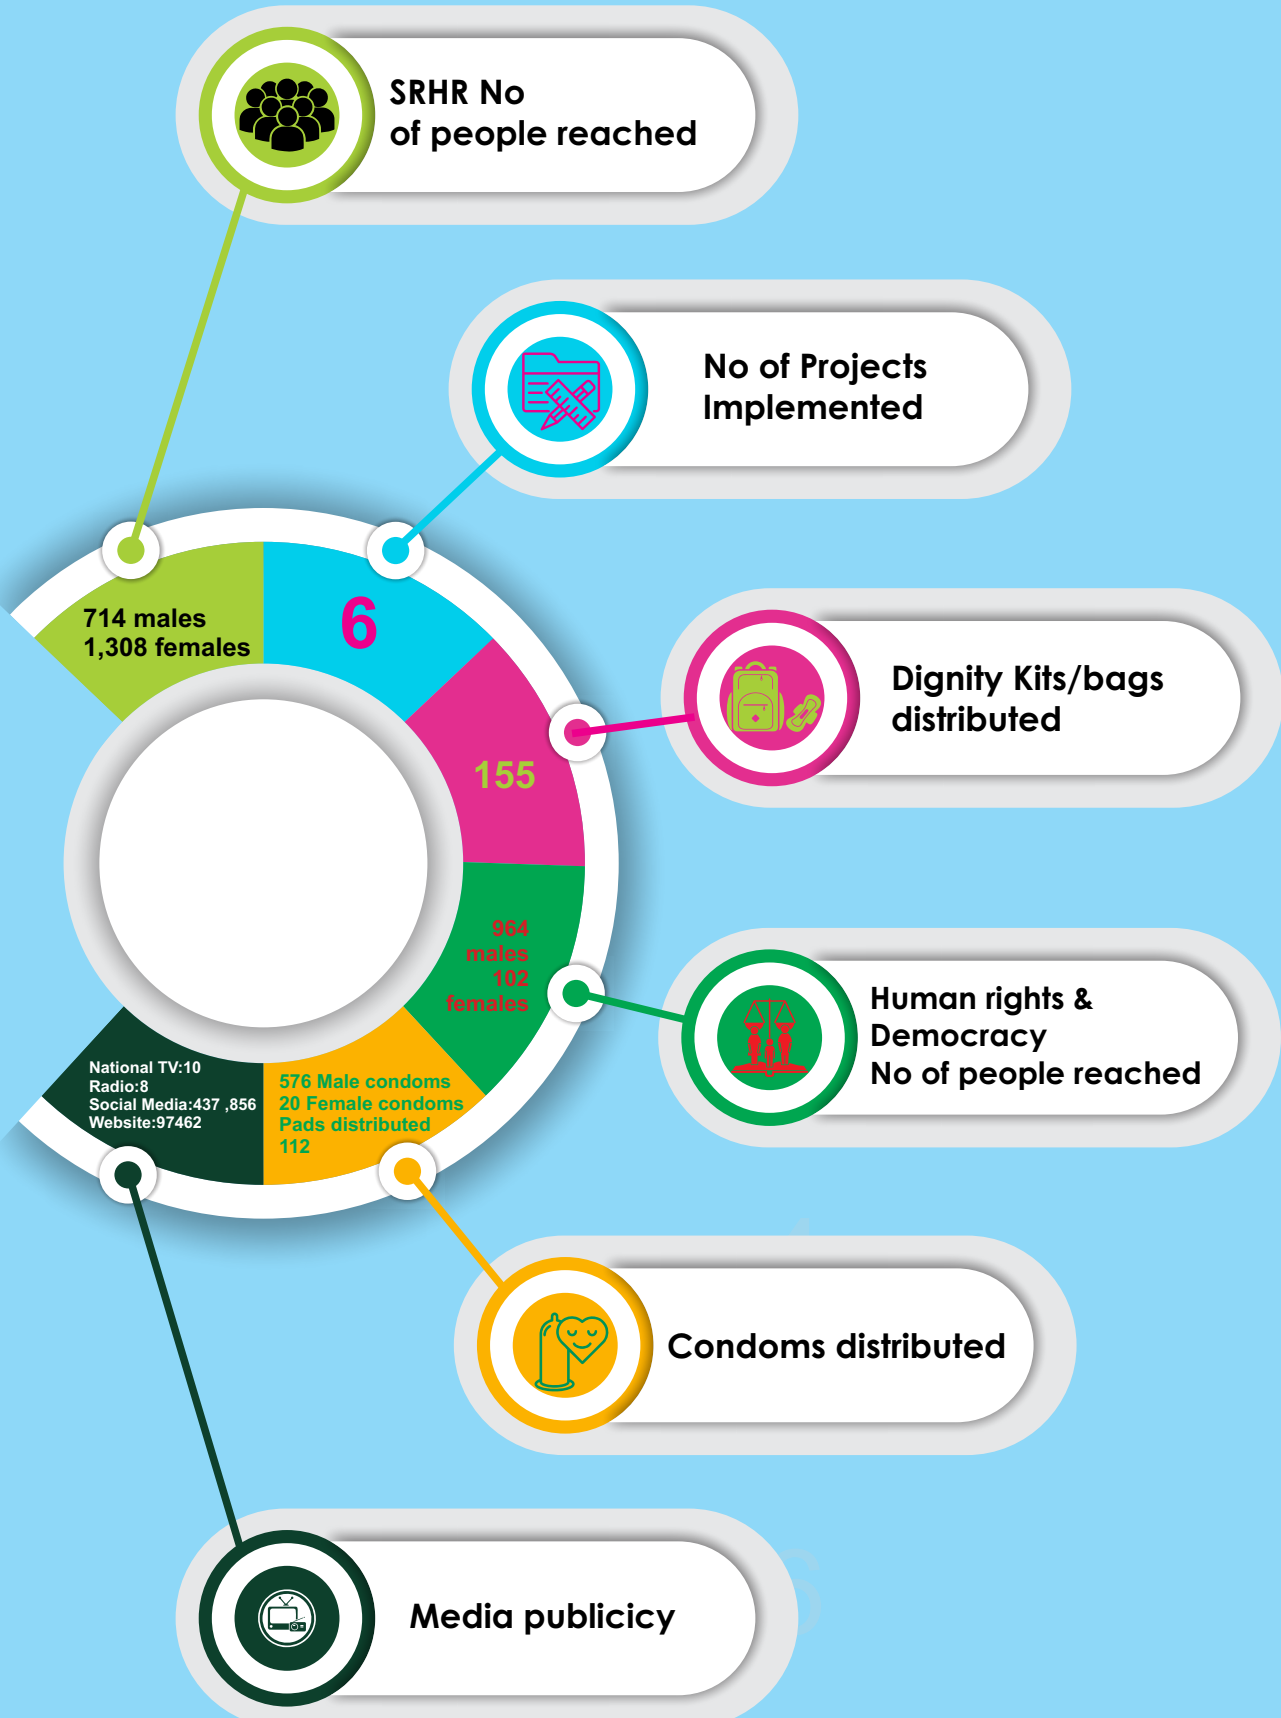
SRHR No of people reached

No of Projects Implemented

714 males 1,308 females

6

Dignity Kits/bags distributed

155

964 males 102 females

Human rights & Democracy No of people reached

National TV:10
Radio:8
Social Media:437 ,856
Website:97462

576 Male condoms
20 Female condoms
Pads distributed
112

Condoms distributed

Media publicicy